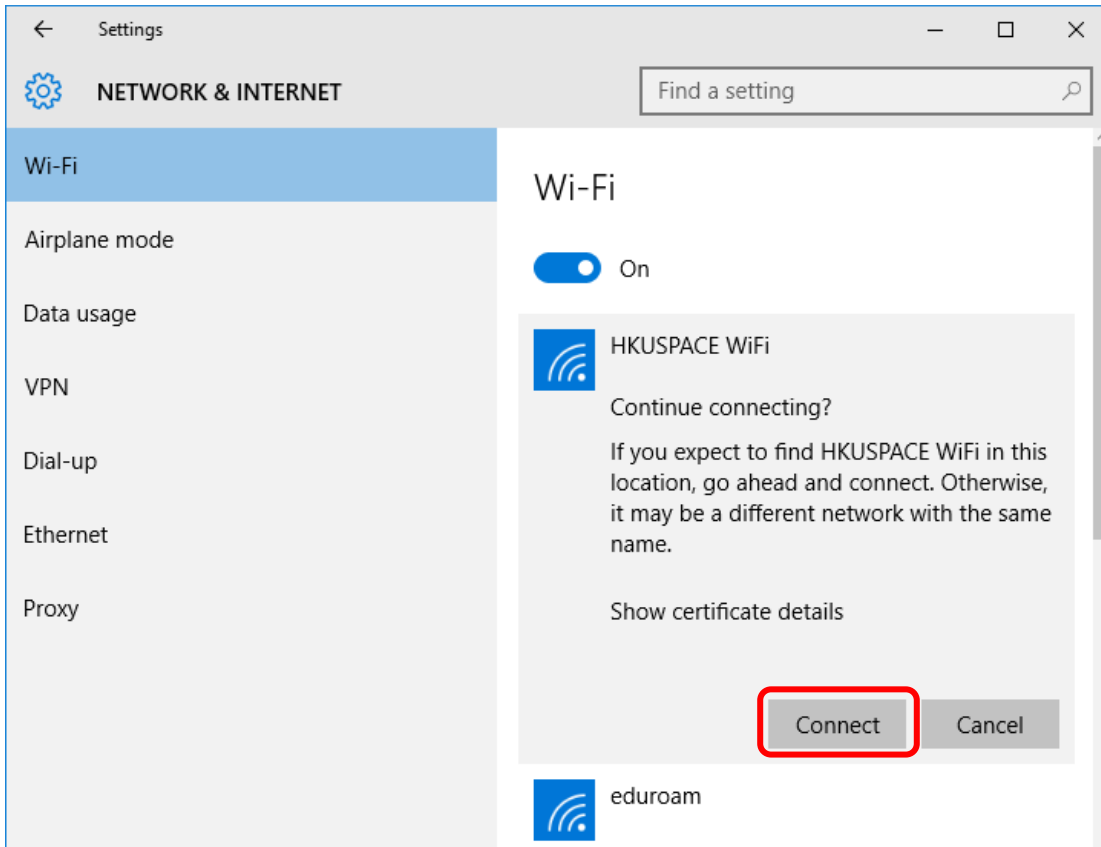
Settings

NETWORK & INTERNET

Find a setting

Wi-Fi

Airplane mode

Data usage

VPN

Dial-up

Ethernet

Proxy

Wi-Fi

On

HKUSPACE WiFi

Continue connecting?

If you expect to find HKUSPACE WiFi in this location, go ahead and connect. Otherwise, it may be a different network with the same name.

Show certificate details

Connect

Cancel

eduroam